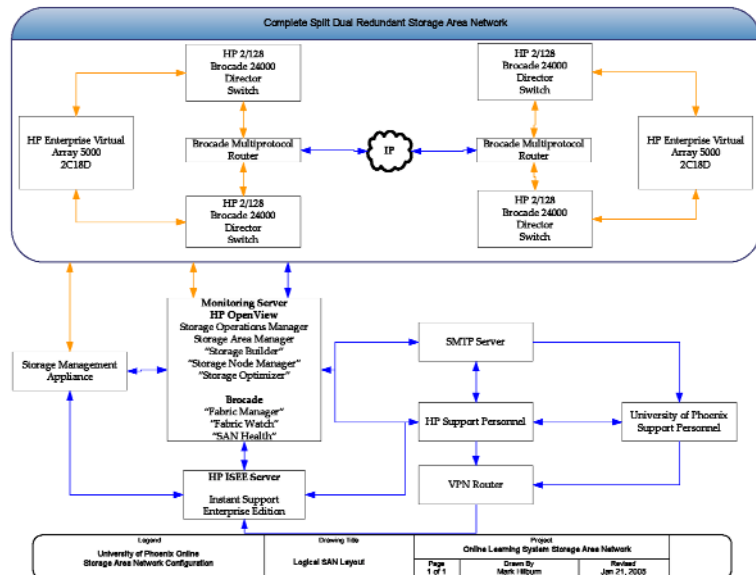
Complete Split Dual Redundant Storage Area Network

HP 2/128
Brocade 24000
Director
Switch

HP 2/128
Brocade 24000
Director
Switch

HP Enterprise Virtual
Array 5000
2C18D

Brocade Multiprotocol
Router

IP

Brocade Multiprotocol
Router

HP Enterprise Virtual
Array 5000
2C18D

HP 2/128
Brocade 24000
Director
Switch

HP 2/128
Brocade 24000
Director
Switch

Monitoring Server
HP OpenView
Storage Operations Manager
Storage Area Manager
"Storage Builder"
"Storage Node Manager"
"Storage Optimizer"

Brocade
"Fabric Manager"
"Fabric Watch"
"SAN Health"

Storage Management
Appliance

SMTP Server

HP Support Personnel

University of Phoenix
Support Personnel

HP ISEE Server

Instant Support
Enterprise Edition

VPN Router

| Legend | Drawing Title | Project | | |
|---|---|---|---|---|
| University of Phoenix Online Storage Area Network Configuration | Logical SAN Layout | Online Learning System Storage Area Network | | |
| | | Page 1 of 1 | Drawn By Mark Hilburn | Revised Jan 21, 2005 |